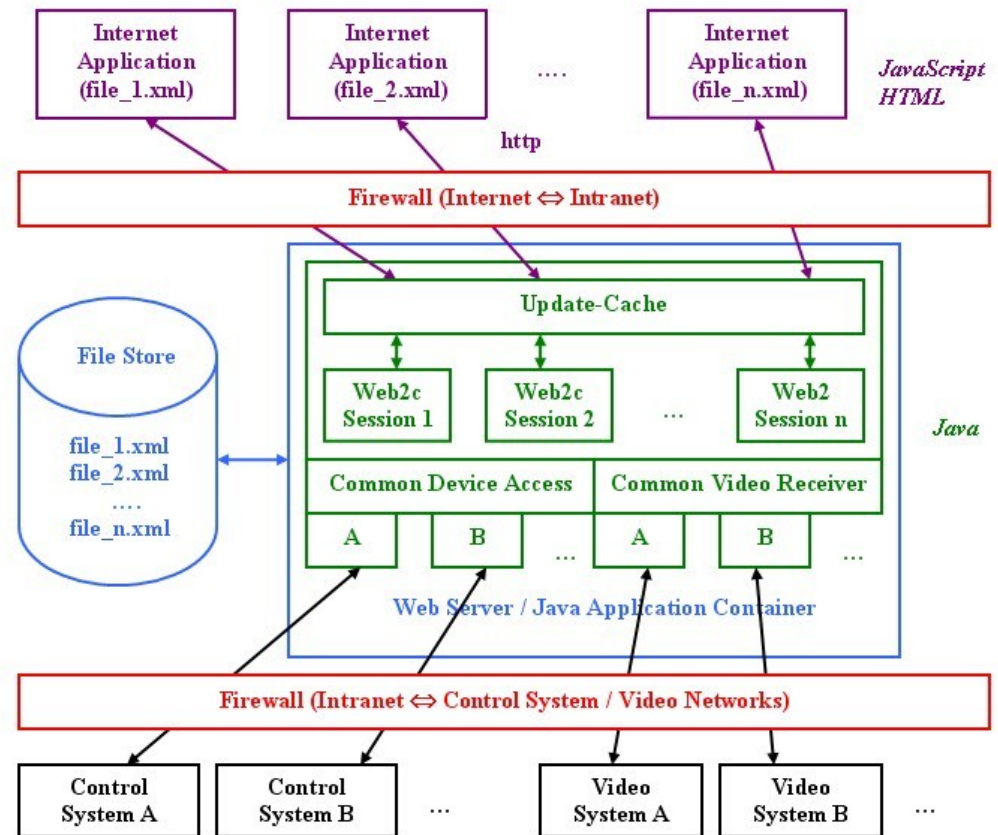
Internet Application (file_1.xml)

Internet Application (file_2.xml)

....

Internet Application (file_n.xml)

JavaScript HTML

http

Firewall (Internet ⇔ Intranet)

File Store

file_1.xml
file_2.xml
....
file_n.xml

Update-Cache

Web2c Session 1

Web2c Session 2

...

Web2 Session n

Java

Common Device Access

Common Video Receiver

A

B

...

A

B

...

Web Server / Java Application Container

Firewall (Intranet ⇔ Control System / Video Networks)

Control System A

Control System B

...

Video System A

Video System B

...